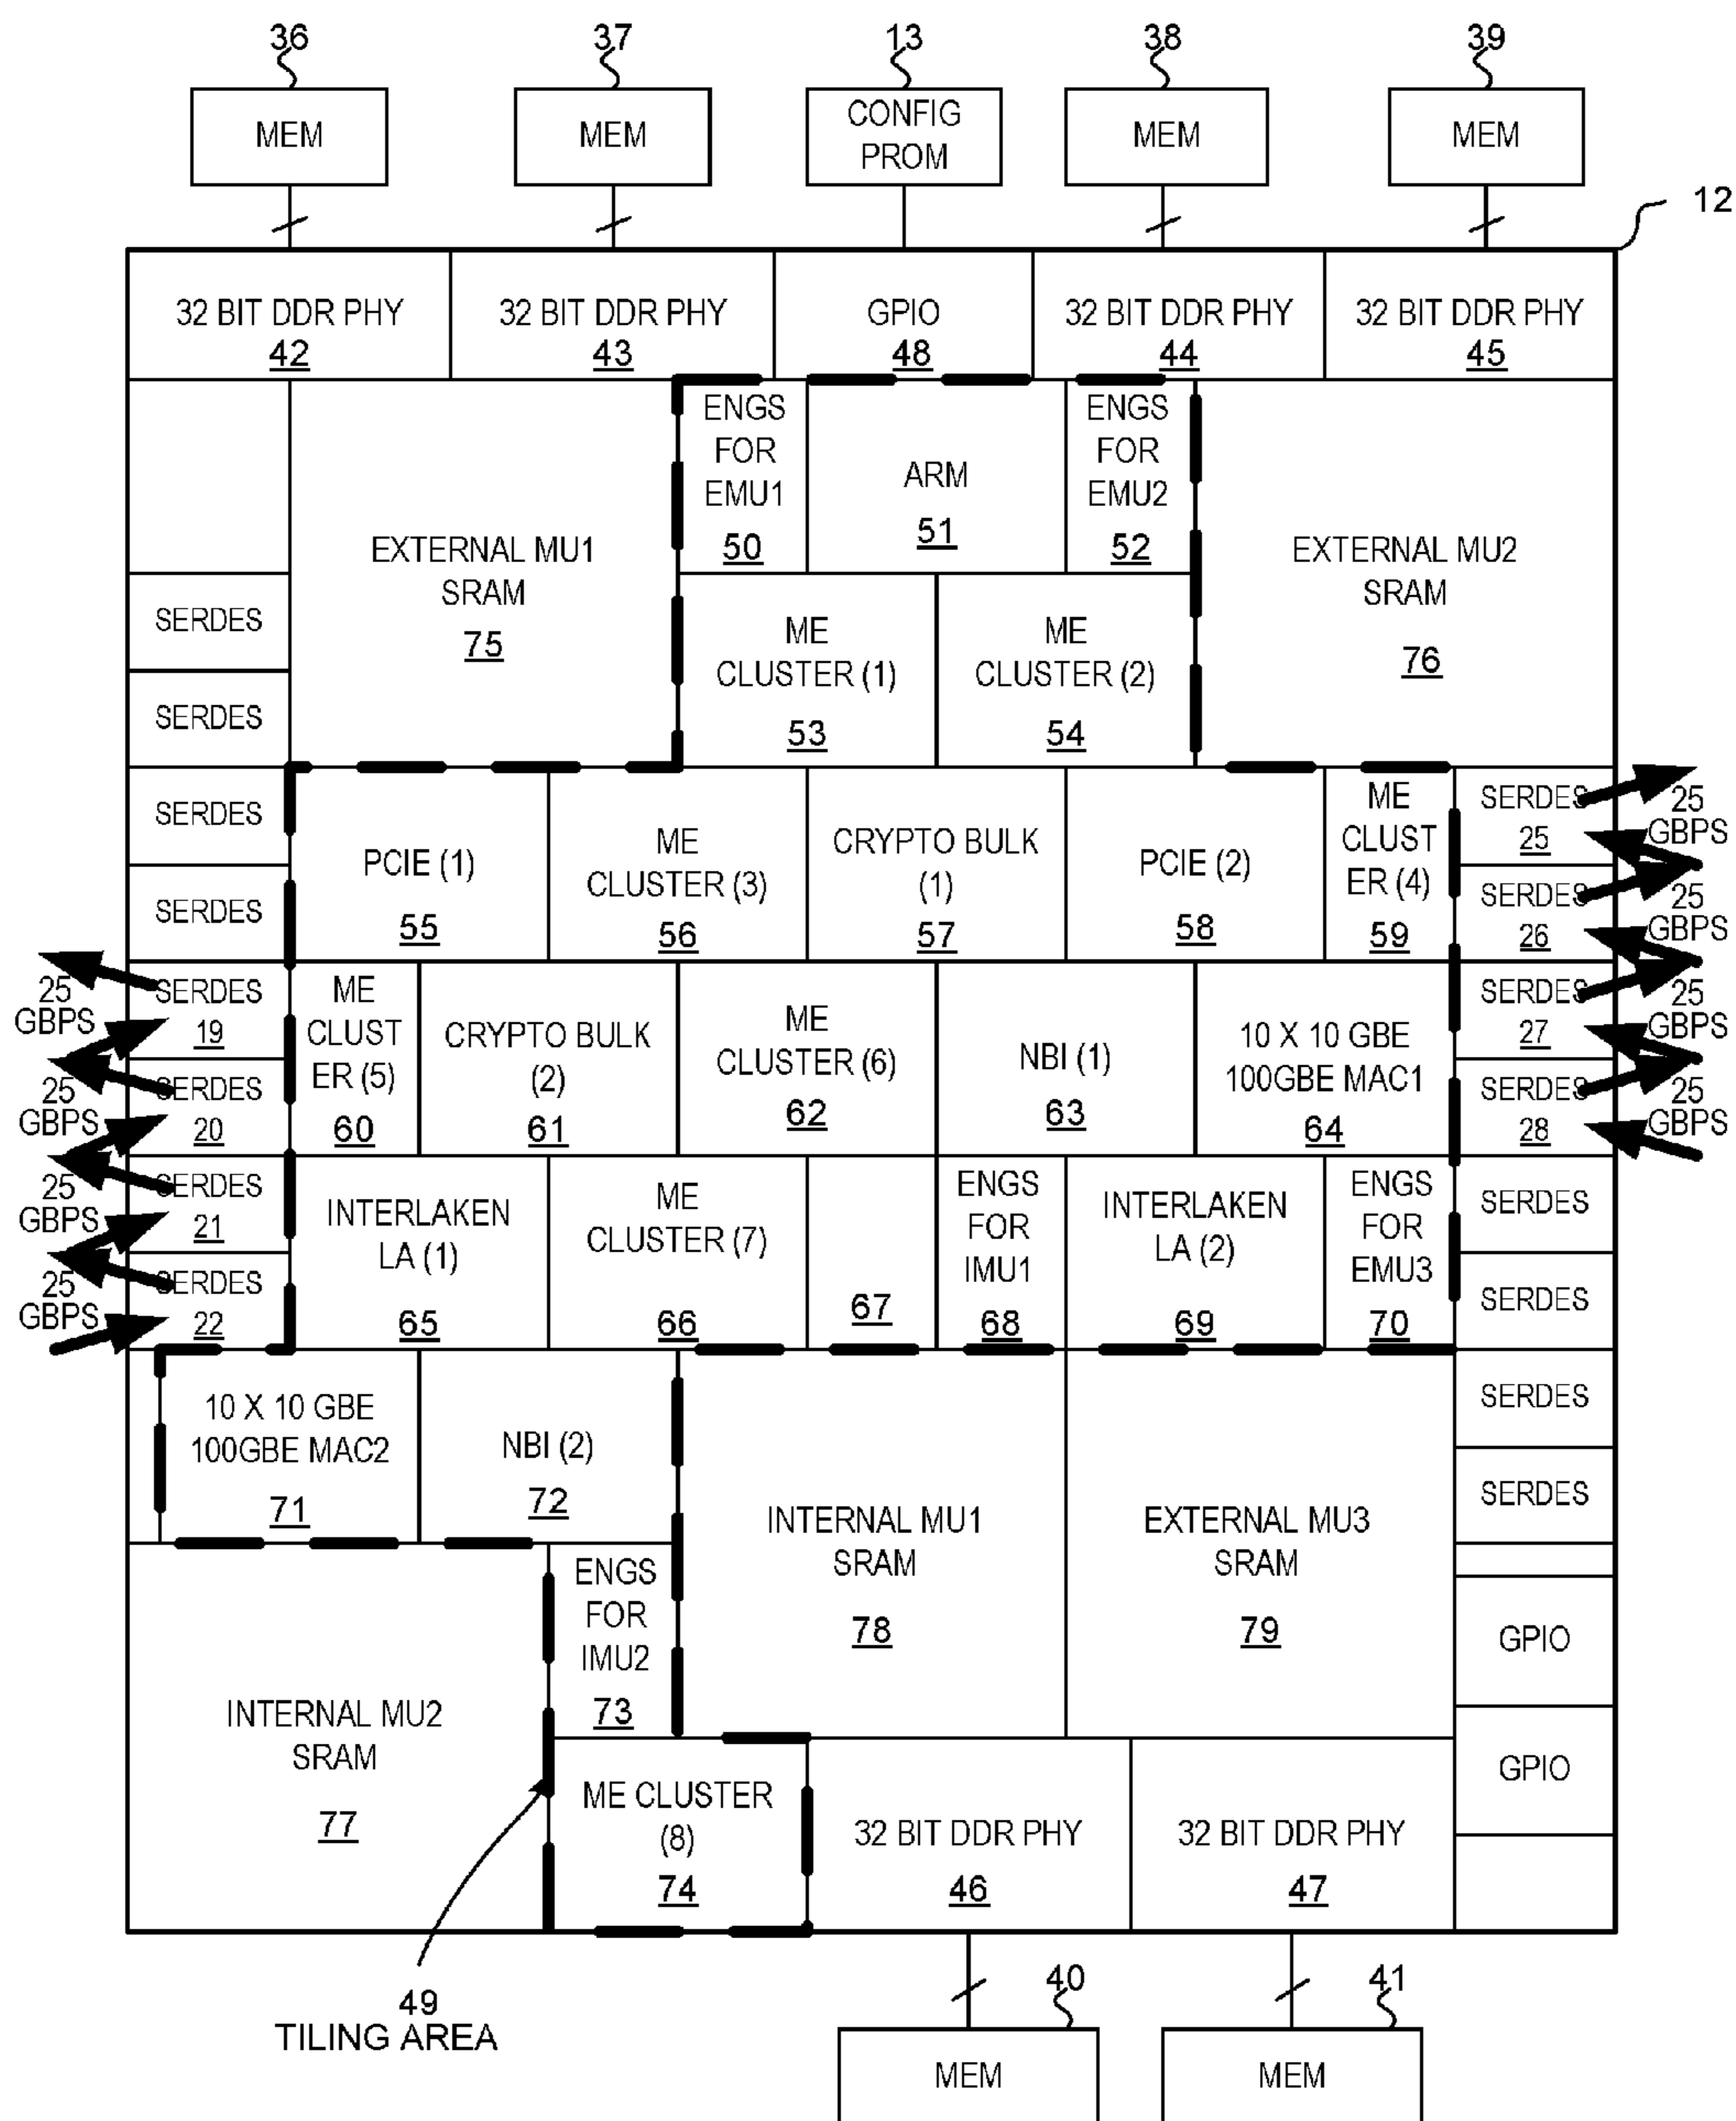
36
MEM

37
MEM

13
CONFIG PROM

38
MEM

39
MEM

12

32 BIT DDR PHY 42

32 BIT DDR PHY 43

GPIO 48

32 BIT DDR PHY 44

32 BIT DDR PHY 45

EXTERNAL MU1 SRAM 75

ENGS FOR EMU1 50

ARM 51

ENGS FOR EMU2 52

EXTERNAL MU2 SRAM 76

SERDES

SERDES

ME CLUSTER (1) 53

ME CLUSTER (2) 54

SERDES

SERDES

PCIE (1) 55

ME CLUSTER (3) 56

CRYPTO BULK (1) 57

PCIE (2) 58

ME CLUST ER (4) 59

SERDES 25

SERDES 26

25 GBPS

25 GBPS

25 GBPS

25 GBPS

SERDES 19

SERDES 20

ME CLUST ER (5) 60

CRYPTO BULK (2) 61

ME CLUSTER (6) 62

NBI (1) 63

10 X 10 GBE 100GBE MAC1 64

SERDES 27

SERDES 28

25 GBPS

25 GBPS

25 GBPS

25 GBPS

SERDES 21

SERDES 22

INTERLAKEN LA (1) 65

ME CLUSTER (7) 66

67

ENGS FOR IMU1 68

INTERLAKEN LA (2) 69

ENGS FOR EMU3 70

SERDES

SERDES

10 X 10 GBE 100GBE MAC2 71

NBI (2) 72

INTERNAL MU1 SRAM 78

EXTERNAL MU3 SRAM 79

SERDES

SERDES

ENGS FOR IMU2 73

GPIO

GPIO

INTERNAL MU2 SRAM 77

ME CLUSTER (8) 74

32 BIT DDR PHY 46

32 BIT DDR PHY 47

49
TILING AREA

40
MEM

41
MEM